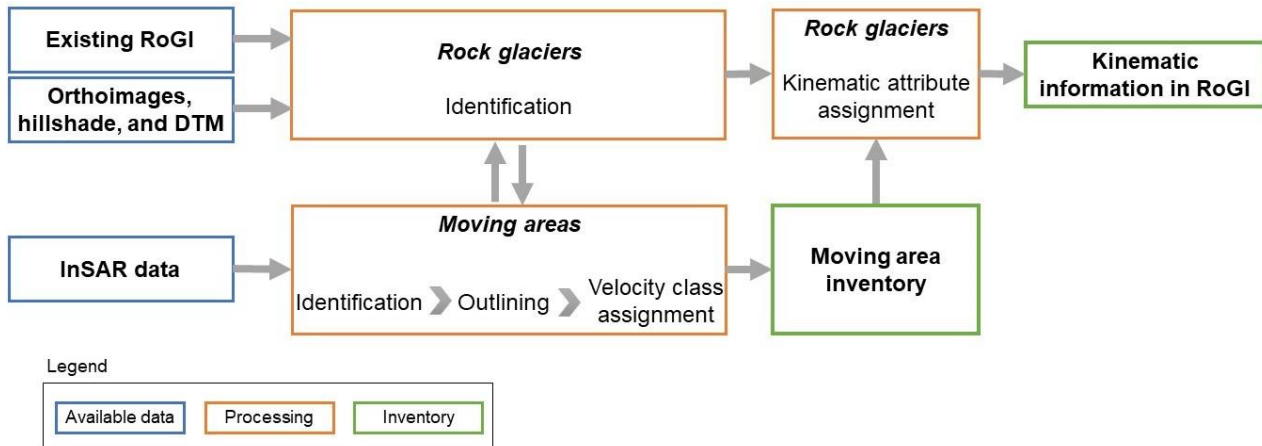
Existing RoGI

Orthoimages, hillshade, and DTM

Rock glaciers

Identification

Rock glaciers

Kinematic attribute assignment

Kinematic information in RoGI

InSAR data

Moving areas

Identification Outlining Velocity class assignment

Moving area inventory

Legend

Available data

Processing

Inventory